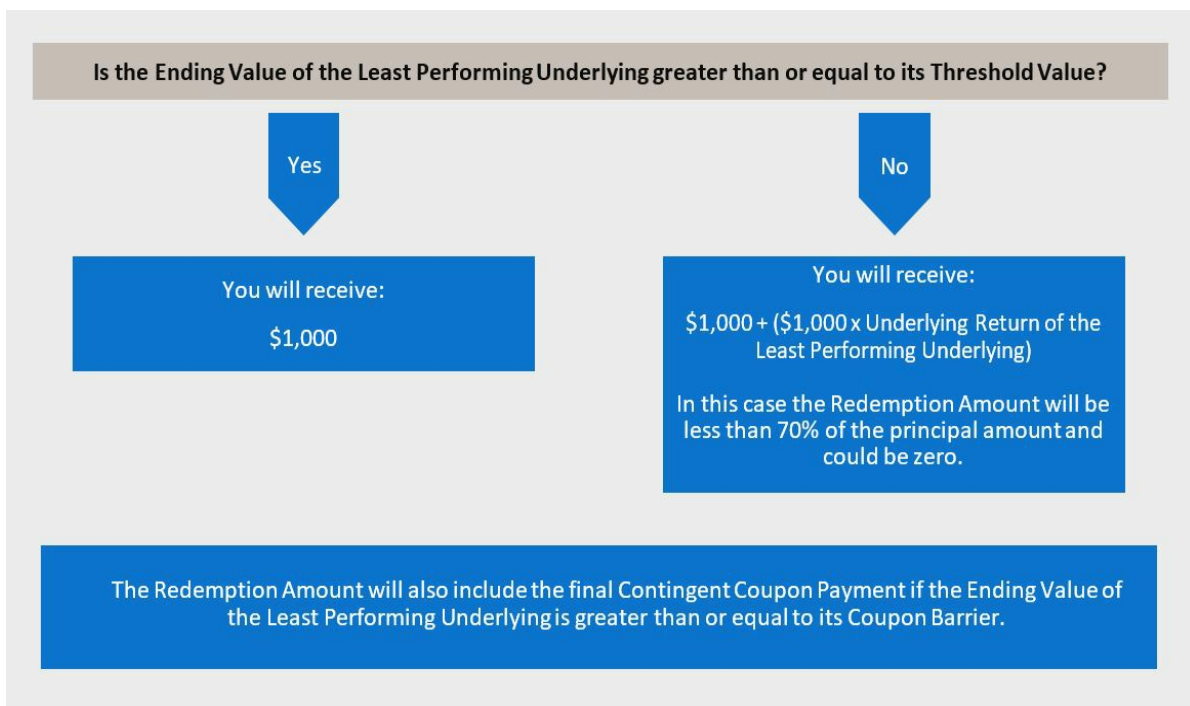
Is the Ending Value of the Least Performing Underlying greater than or equal to its Threshold Value?

Yes

No

You will receive:

$1,000

You will receive:

$1,000 + ($1,000 x Underlying Return of the Least Performing Underlying)

In this case the Redemption Amount will be less than 70% of the principal amount and could be zero.

The Redemption Amount will also include the final Contingent Coupon Payment if the Ending Value of the Least Performing Underlying is greater than or equal to its Coupon Barrier.